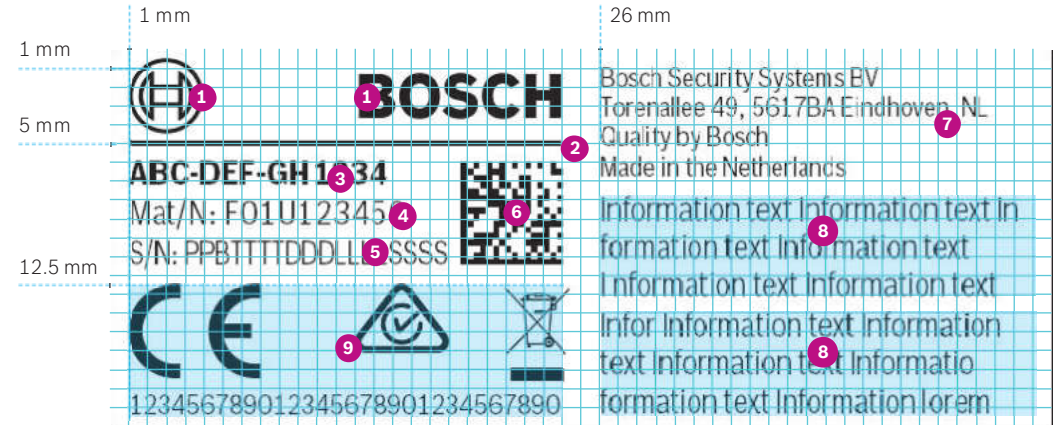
1 mm

26 mm

1 mm

5 mm

12.5 mm

1

BOSCH

1

2

ABC-DEF-GH 1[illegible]34

3

Mat/N: F01U123456

4

S/N: PPBTTTTDDDLL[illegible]SSSS

5

6

Bosch Security Systems BV
Torenallee 49, 5617BA Eindhoven, NL
Quality by Bosch
Made in the Netherlands

7

Information text Information text In formation text Information text Information text Information text

8

Infor Information text Information text Information text Informatio formation text Information lorem

8

CE

9

12345678901234567890123456789 0